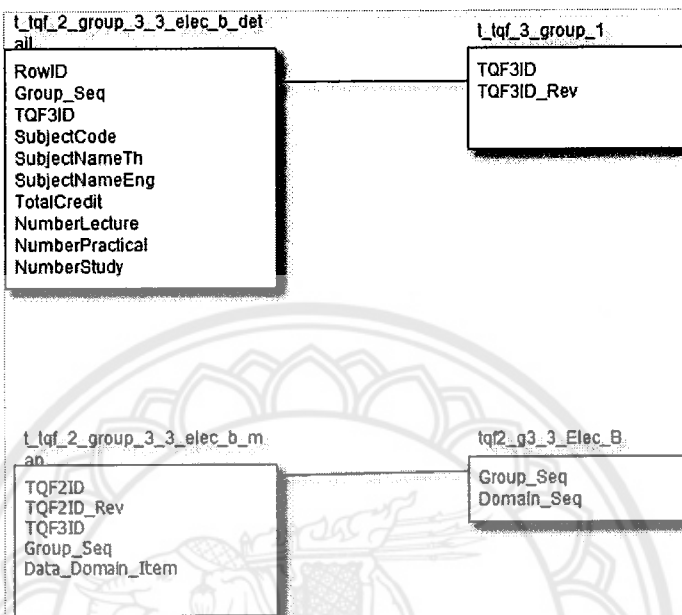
t_tqf_2_group_3_3_elec_b_detail

RowID
Group_Seq
TQF3ID
SubjectCode
SubjectNameTh
SubjectNameEng
TotalCredit
NumberLecture
NumberPractical
NumberStudy

t_tqf_3_group_1

TQF3ID
TQF3ID_Rev

t_tqf_2_group_3_3_elec_b_map

TQF2ID
TQF2ID_Rev
TQF3ID
Group_Seq
Data_Domain_Item

tqf2_g3_3_Elec_B

Group_Seq
Domain_Seq